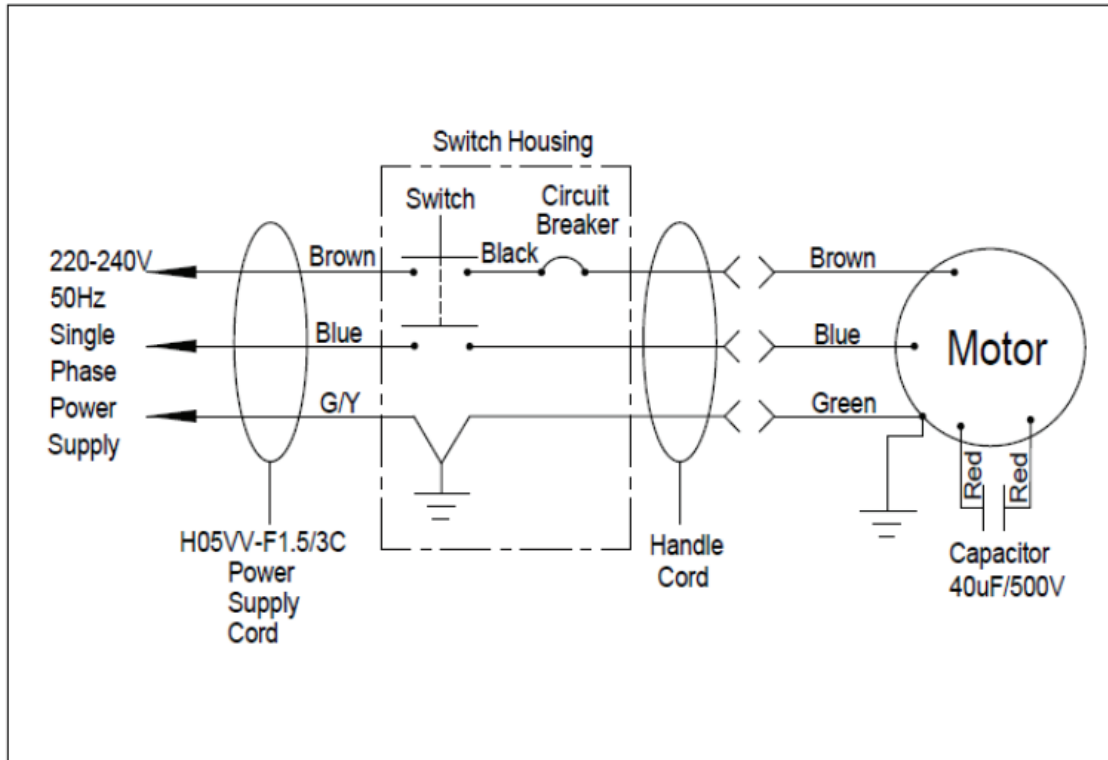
Switch Housing

Switch

Circuit Breaker

220-240V 50Hz Single Phase Power Supply

Brown

Black

Blue

G/Y

Brown

Blue

Green

Motor

Red

Red

H05VV-F1.5/3C Power Supply Cord

Handle Cord

Capacitor 40uF/500V